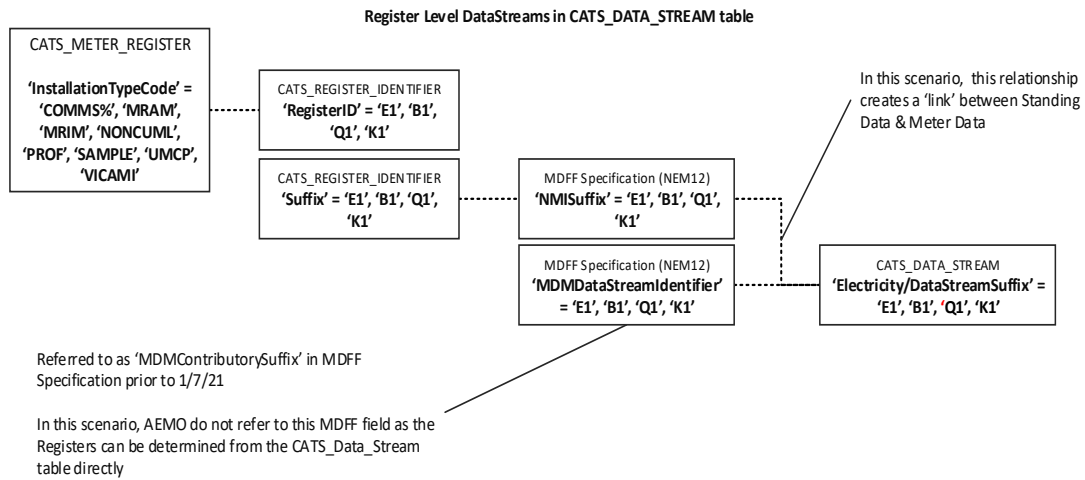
Register Level DataStreams in CATS_DATA_STREAM table

CATS_METER_REGISTER

'InstallationTypeCode' = 'COMMS%', 'MRAM', 'MRIM', 'NONCUML', 'PROF', 'SAMPLE', 'UMCP', 'VICAMI'

CATS_REGISTER_IDENTIFIER
'RegisterID' = 'E1', 'B1', 'Q1', 'K1'

In this scenario, this relationship creates a 'link' between Standing Data & Meter Data

CATS_REGISTER_IDENTIFIER
'Suffix' = 'E1', 'B1', 'Q1', 'K1'

MDFF Specification (NEM12)
'NMISuffix' = 'E1', 'B1', 'Q1', 'K1'

MDFF Specification (NEM12)
'MDMDataStreamIdentifier' = 'E1', 'B1', 'Q1', 'K1'

CATS_DATA_STREAM
'Electricity/DataStreamSuffix' = 'E1', 'B1', 'Q1', 'K1'

Referred to as 'MDMContributorySuffix' in MDFF Specification prior to 1/7/21

In this scenario, AEMO do not refer to this MDFF field as the Registers can be determined from the CATS_Data_Stream table directly